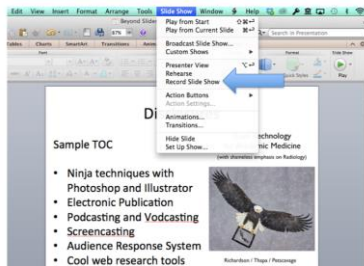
Edit View Insert Format Arrange Tools Slide Show Window Help

Beyond Slide

Tables Charts SmartArt Transitions

Play from Start ⇧⌘↩
Play from Current Slide ⌘↩
Broadcast Slide Show...
Custom Shows
Presenter View ⌥↩
Rehearse
Record Slide Show
Action Buttons
Action Settings...
Animations...
Transitions...
Hide Slide
Set Up Show...

Search in Presentation

Format

Quick Styles

Slide Show

Play

Di

Sample TOC

technology
mic Medicine
(with obsessive emphasis on Radiology)

• Ninja techniques with Photoshop and Illustrator
• Electronic Publication
• Podcasting and Vodcasting
• Screencasting
• Audience Response System
• Cool web research tools

Richardson / Thaps / Patsconge